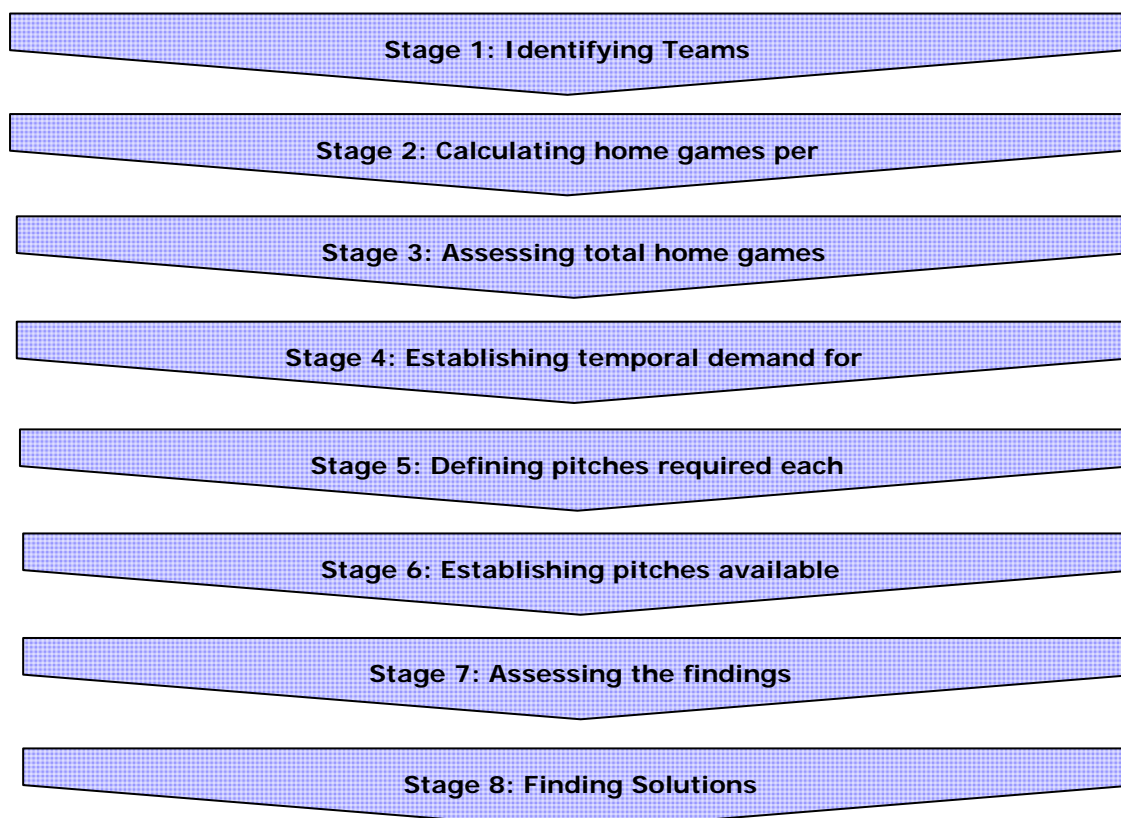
Stage 1: Identifying Teams

Stage 2: Calculating home games per

Stage 3: Assessing total home games

Stage 4: Establishing temporal demand for

Stage 5: Defining pitches required each

Stage 6: Establishing pitches available

Stage 7: Assessing the findings

Stage 8: Finding Solutions